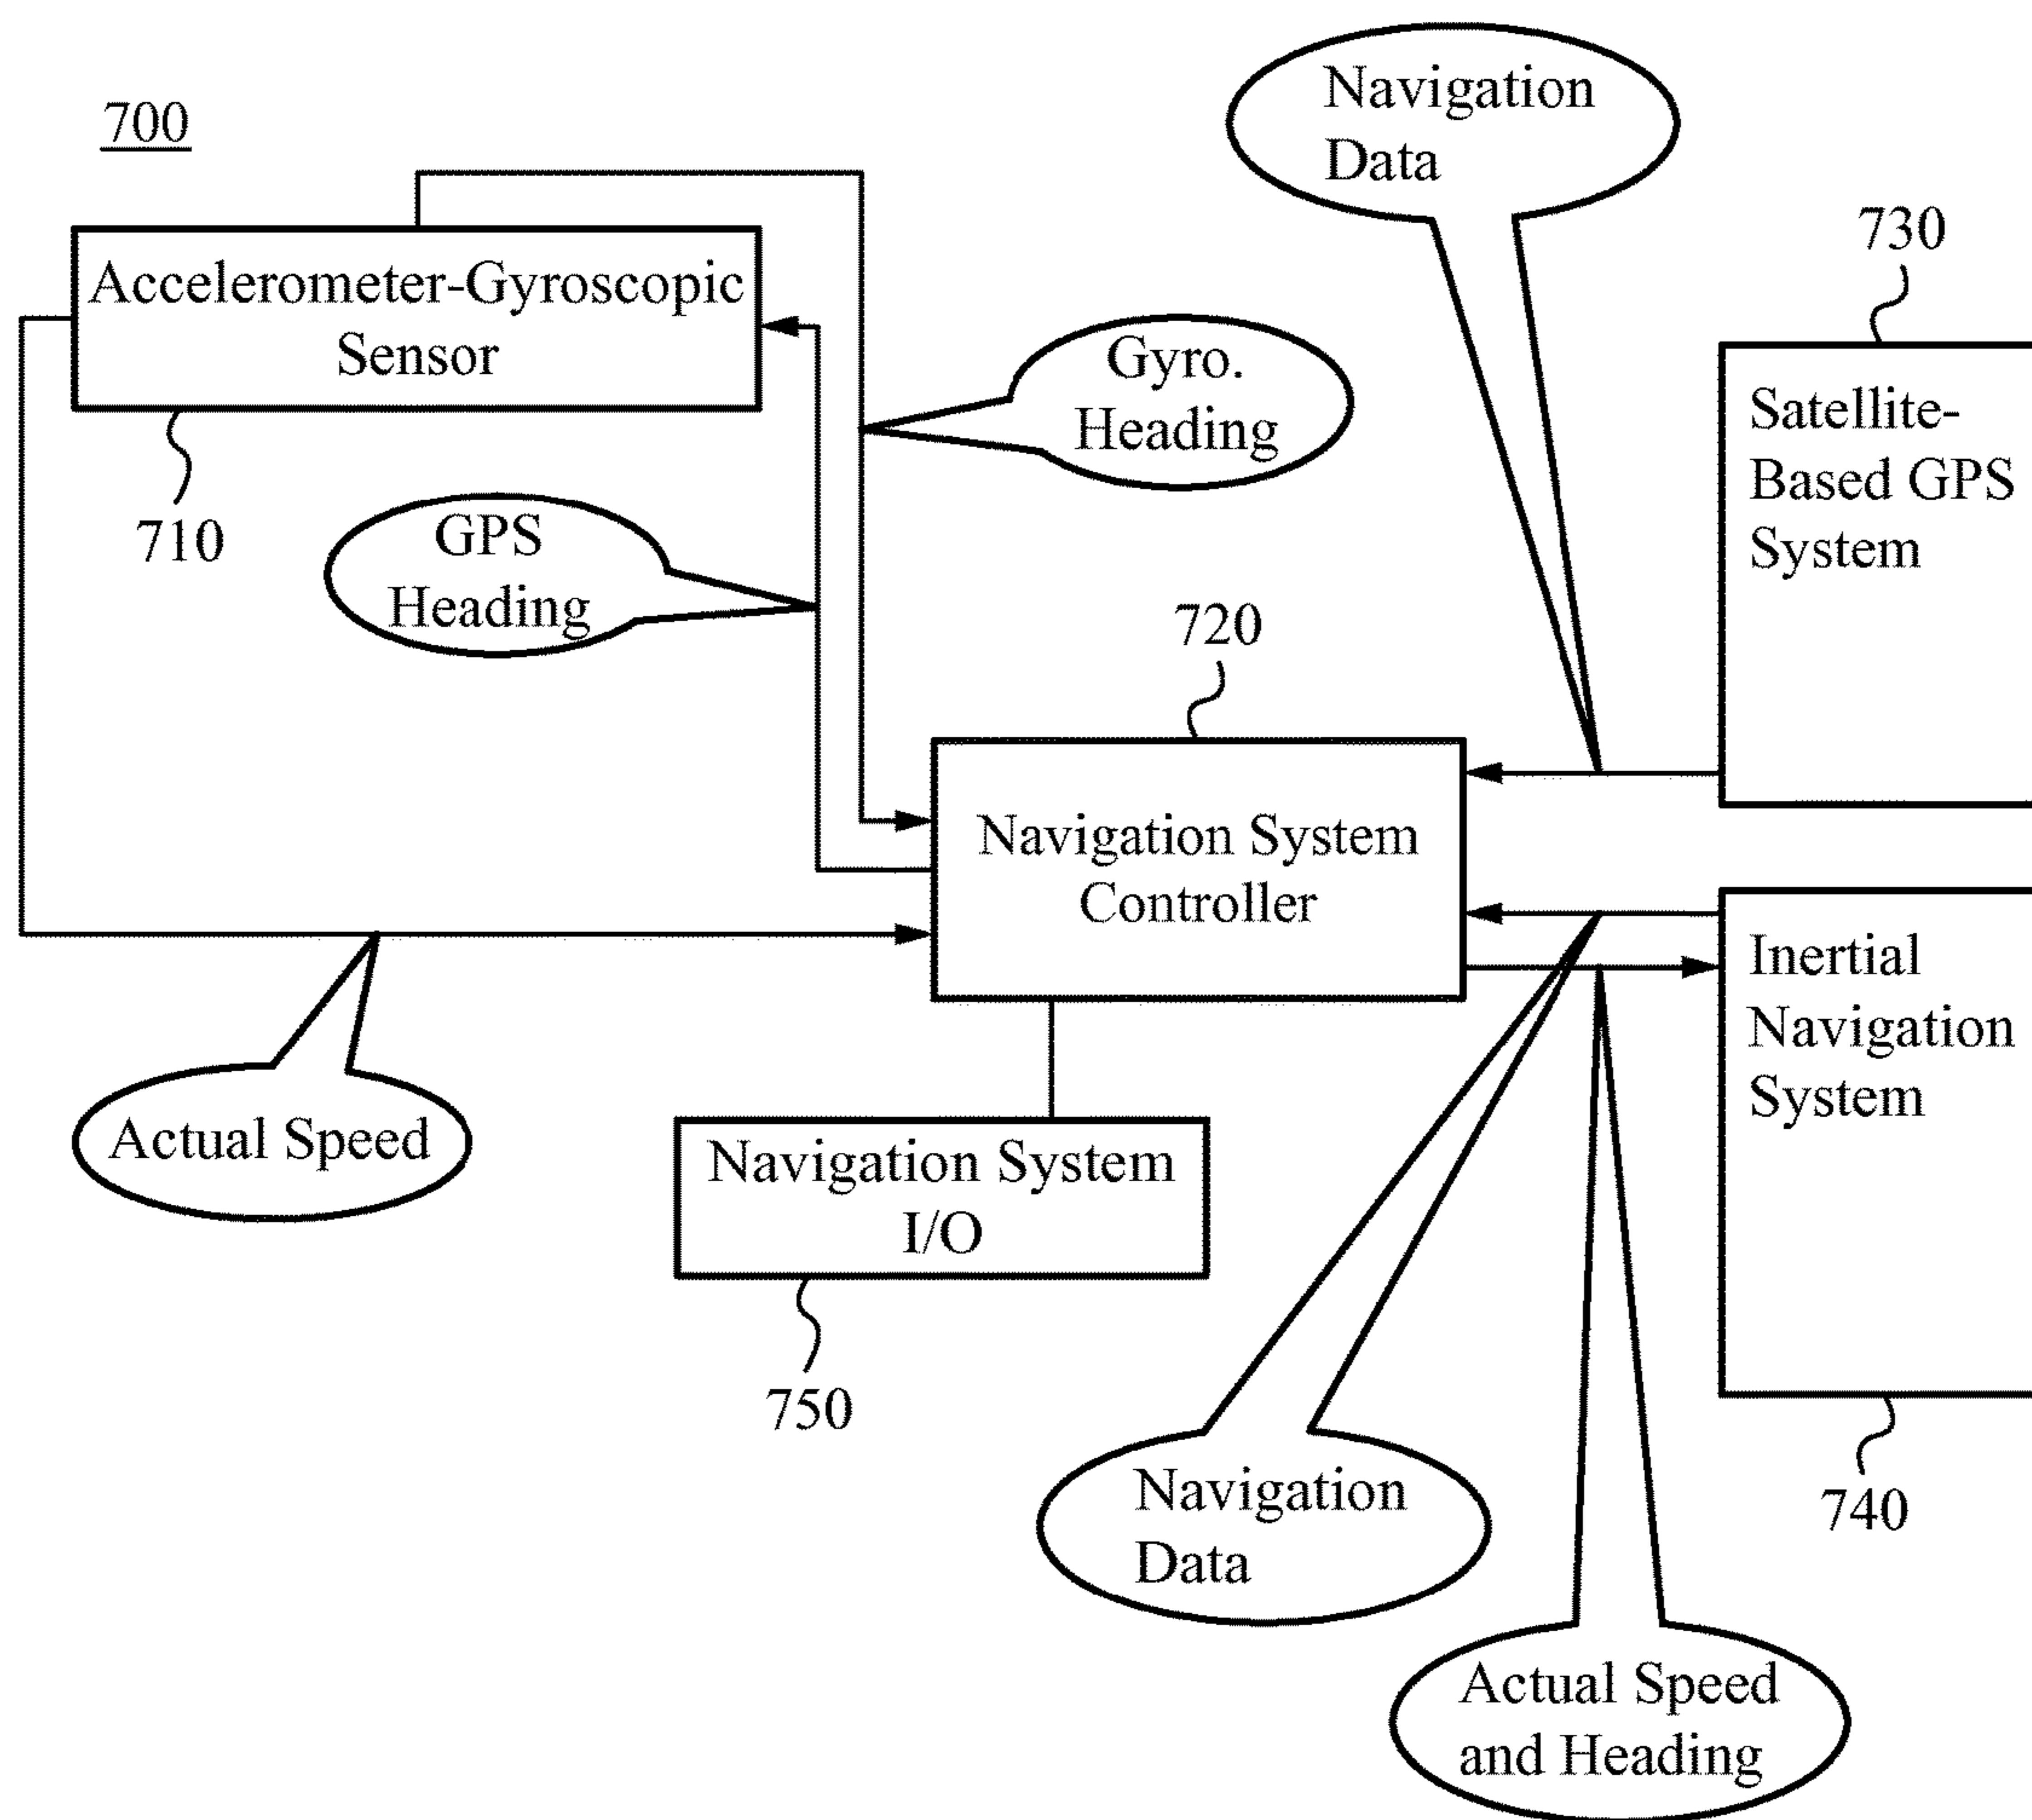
700

Navigation Data

730

Accelerometer-Gyroscopic Sensor

Gyro. Heading

Satellite-Based GPS System

710

GPS Heading

720

Navigation System Controller

Inertial Navigation System

Actual Speed

Navigation System I/O

750

Navigation Data

740

Actual Speed and Heading